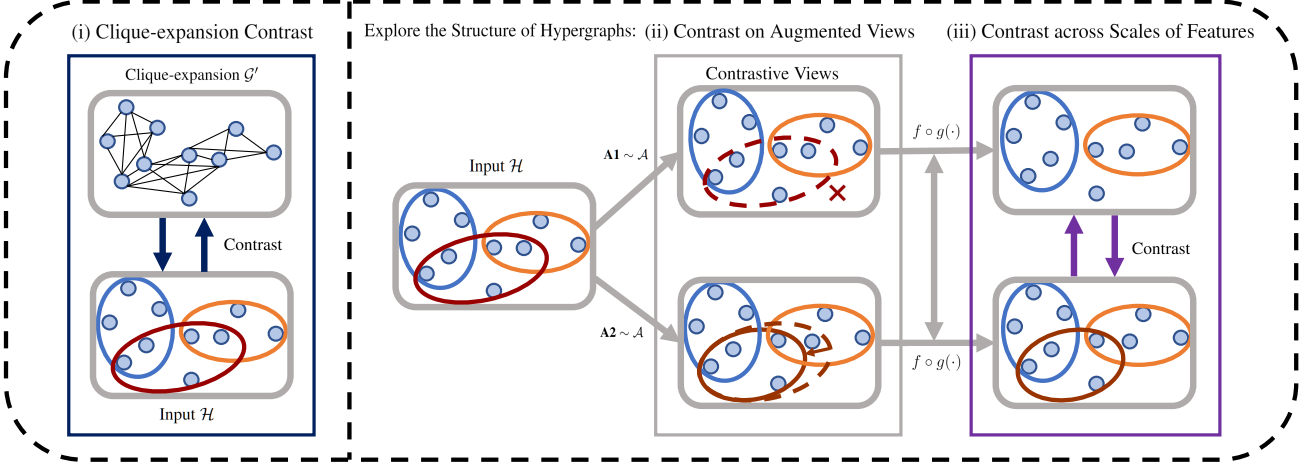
(i) Clique-expansion Contrast

Clique-expansion $\mathcal{G}'$

Contrast

Input $\mathcal{H}$

Explore the Structure of Hypergraphs: (ii) Contrast on Augmented Views

(iii) Contrast across Scales of Features

Contrastive Views

Input $\mathcal{H}$

$\mathbf{A1} \sim \mathcal{A}$

$\mathbf{A2} \sim \mathcal{A}$

$f \circ g(\cdot)$

$f \circ g(\cdot)$

Contrast